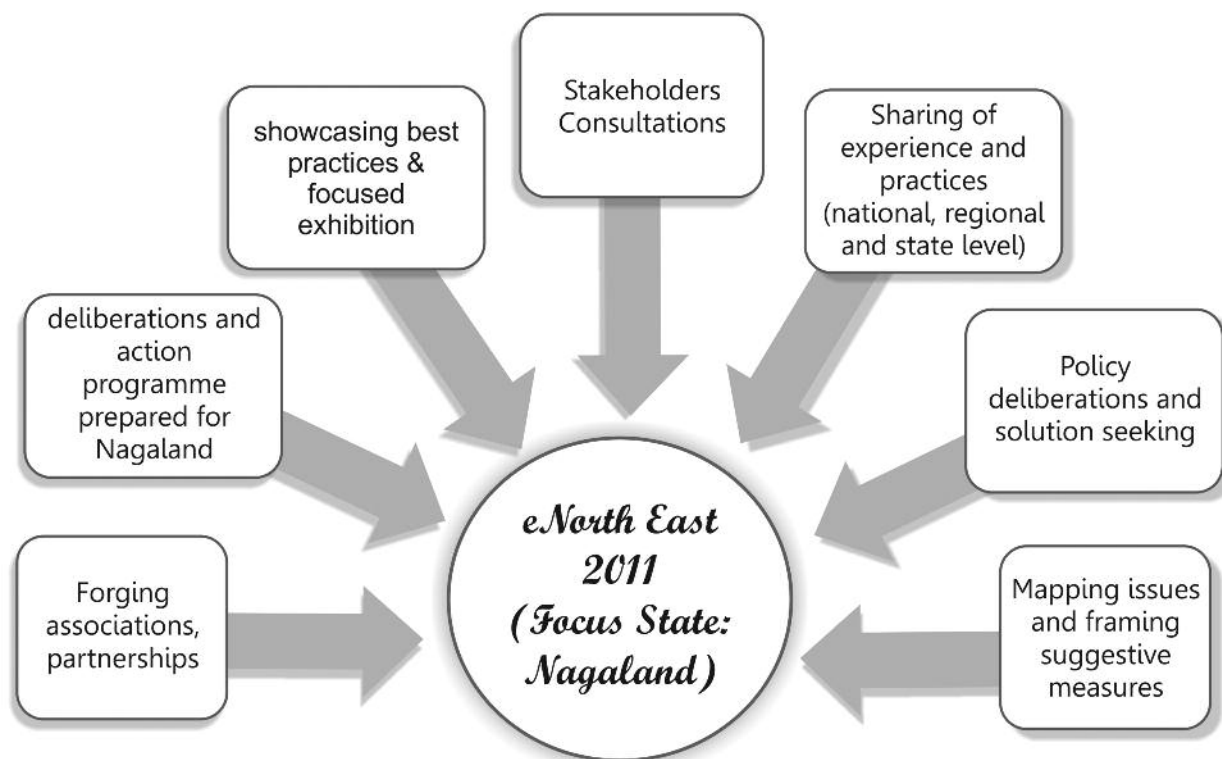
Stakeholders Consultations

showcasing best practices & focused exhibition

Sharing of experience and practices (national, regional and state level)

deliberations and action programme prepared for Nagaland

Policy deliberations and solution seeking

eNorth East 2011 (Focus State: Nagaland)

Forging associations, partnerships

Mapping issues and framing suggestive measures